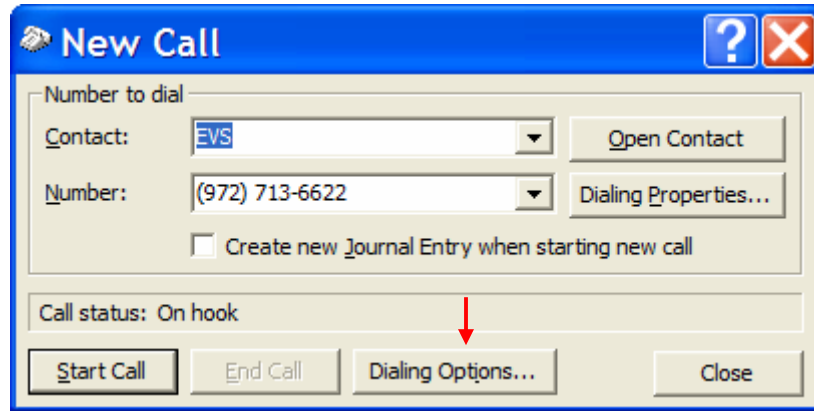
New Call

?

Number to dial

Contact: EVS

Open Contact

Number: (972) 713-6622

Dialing Properties...

Create new Journal Entry when starting new call

Call status: On hook

Start Call

End Call

Dialing Options...

Close